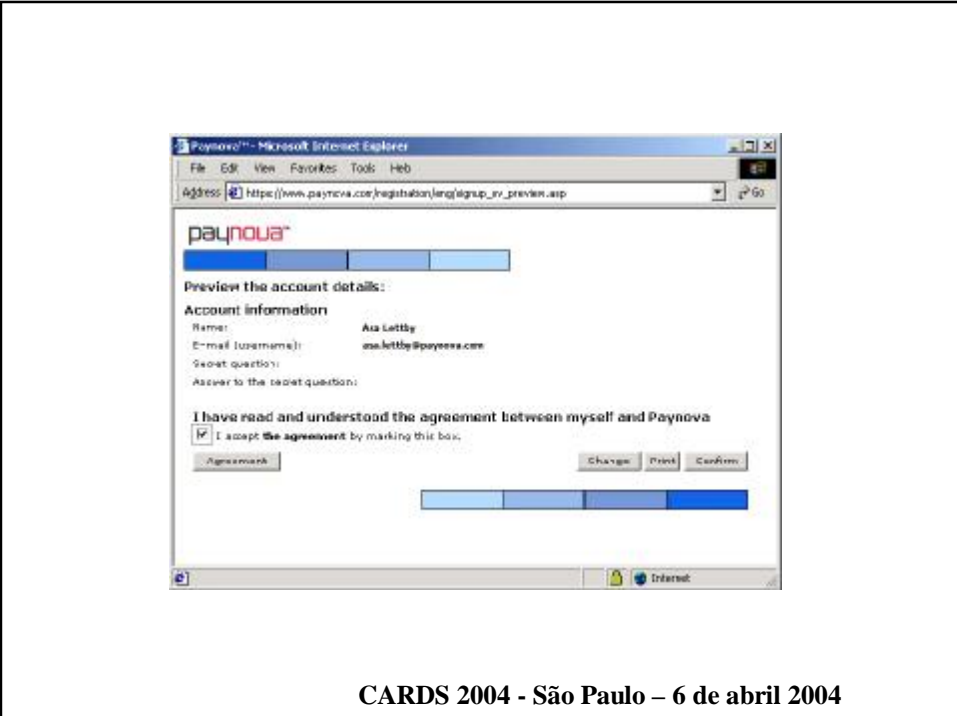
Paynova™ - Microsoft Internet Explorer

File Edit View Favorites Tools Help

Address https://www.paynova.com/registration/eng/signup_sv_preview.asp

Go

paynova™

Preview the account details:

Account information

Name: Asa Lettby

E-mail (username): asa.lettby@paynova.com

Secret question:

Answer to the secret question:

I have read and understood the agreement between myself and Paynova

I accept the agreement by marking this box.

Agreement

Change Print Confirm

Internet

CARDS 2004 - São Paulo – 6 de abril 2004